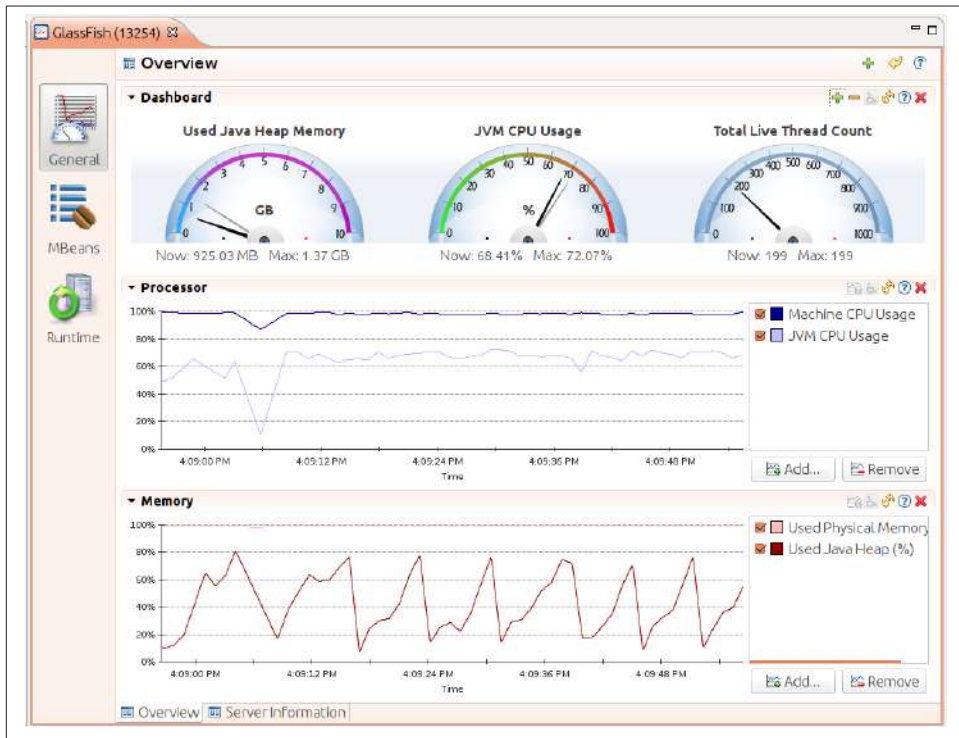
GlassFish (13254)

Overview

Dashboard

General

MBeans

Runtime

Used Java Heap Memory

0 1 2 3 4 5 6 7 8 9 10

GB

Now: 925.03 MB Max: 1.37 GB

JVM CPU Usage

0 10 20 30 40 50 60 70 80 90 100

%

Now: 68.41% Max: 72.07%

Total Live Thread Count

0 100 200 300 400 500 600 700 800 900 1000

Now: 199 Max: 199

Processor

100%
80%
60%
40%
20%
0%

4:09:00 PM 4:09:12 PM 4:09:24 PM 4:09:36 PM 4:09:48 PM

Time

Machine CPU Usage
JVM CPU Usage

Add... Remove

Memory

100%
80%
60%
40%
20%
0%

4:09:00 PM 4:09:12 PM 4:09:24 PM 4:09:36 PM 4:09:48 PM

Time

Used Physical Memory
Used Java Heap (%)

Add... Remove

Overview Server Information